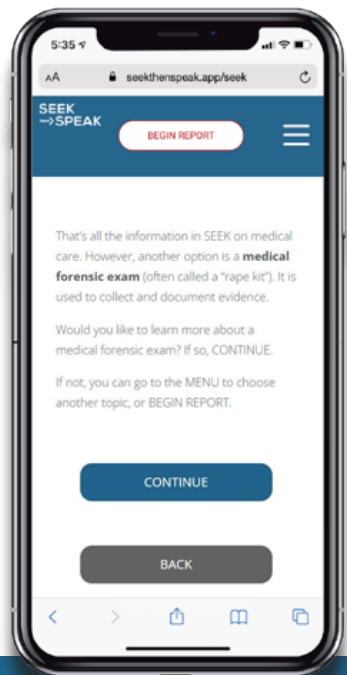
5:35

AA seekthenspeak.app/seek

SEEK → SPEAK

BEGIN REPORT

That's all the information in SEEK on medical care. However, another option is a **medical forensic exam** (often called a "rape kit"). It is used to collect and document evidence.

Would you like to learn more about a medical forensic exam? If so, CONTINUE.

If not, you can go to the MENU to choose another topic, or BEGIN REPORT.

CONTINUE

BACK